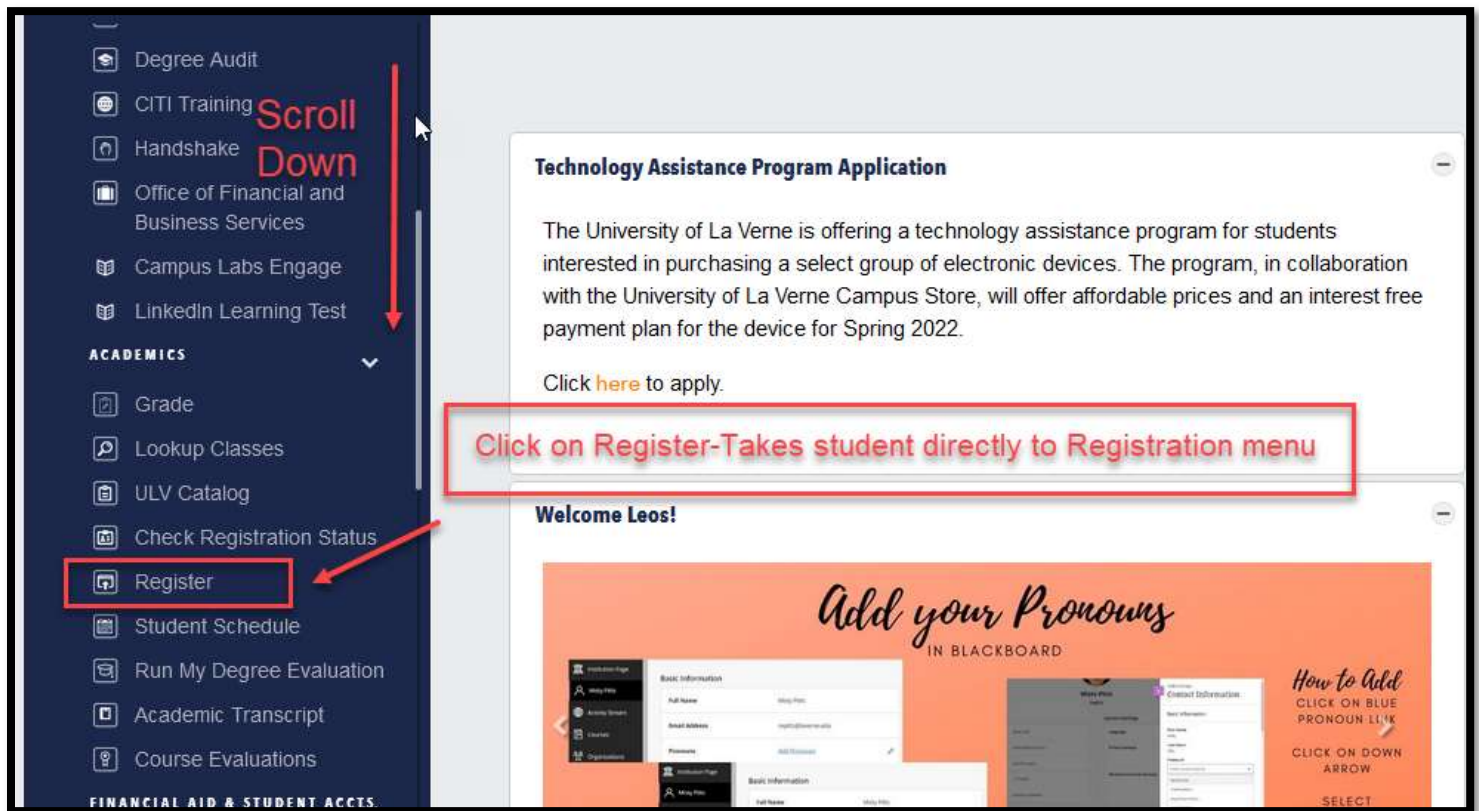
Degree Audit
CITI Training
Handshake
Office of Financial and Business Services
Campus Labs Engage
LinkedIn Learning Test
ACADEMICS
Grade
Lookup Classes
ULV Catalog
Check Registration Status
Register
Student Schedule
Run My Degree Evaluation
Academic Transcript
Course Evaluations
FINANCIAL AID & STUDENT ACCTS.

Scroll Down

Technology Assistance Program Application

The University of La Verne is offering a technology assistance program for students interested in purchasing a select group of electronic devices. The program, in collaboration with the University of La Verne Campus Store, will offer affordable prices and an interest free payment plan for the device for Spring 2022.

Click here to apply.

Click on Register-Takes student directly to Registration menu

Welcome Leos!

Add your Pronouns
IN BLACKBOARD

Basic Information
Full Name
Email Address
Pronouns
Basic Information
Full Name
Contact Information

How to Add
CLICK ON BLUE PRONOUN LINK
CLICK ON DOWN ARROW
SELECT